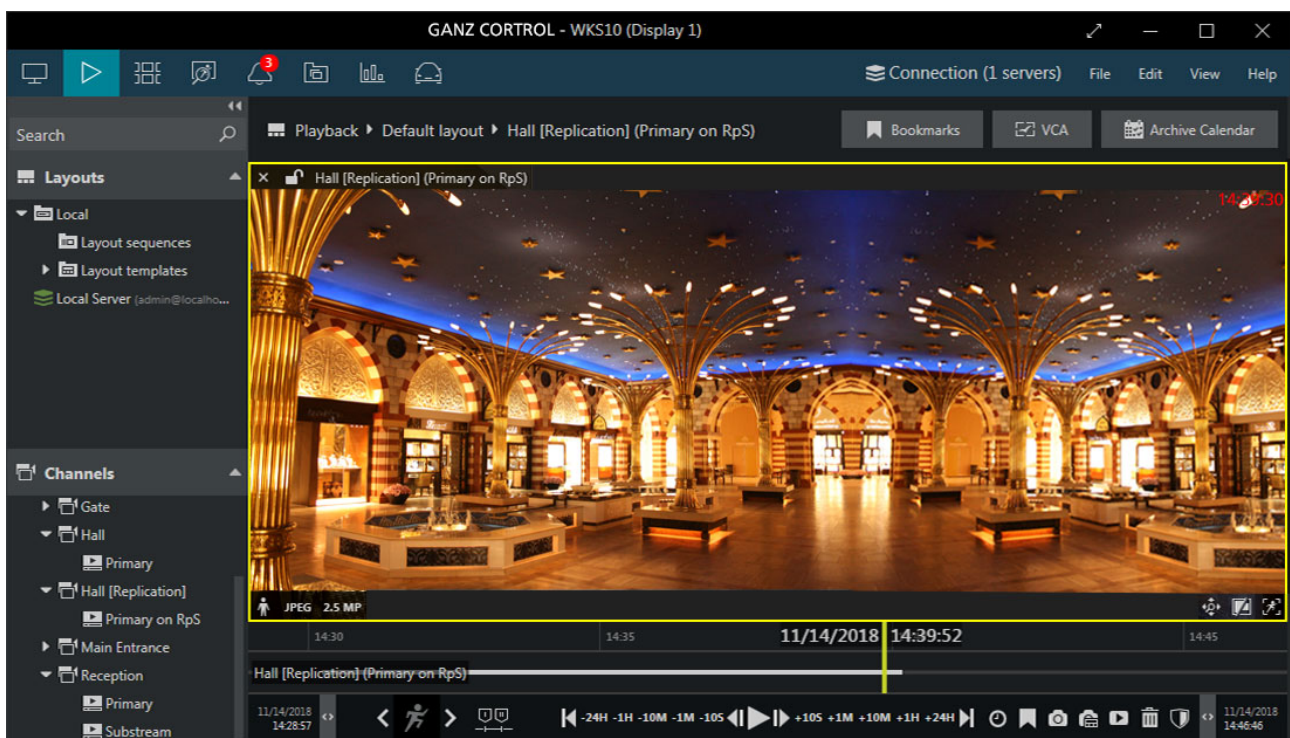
GANZ CORTROL - WKS10 (Display 1)

3

Connection (1 servers) File Edit View Help

Search

Layouts

Local

Layout sequences

Layout templates

Local Server (admin@localho...

Channels

Gate

Hall

Primary

Hall [Replication]

Primary on RpS

Main Entrance

Reception

Primary

Substream

Playback ▸ Default layout ▸ Hall [Replication] (Primary on RpS)

Bookmarks VCA Archive Calendar

Hall [Replication] (Primary on RpS)

14:39:30

JPEG 2.5 MP

14:30 14:35 11/14/2018 14:39:52 14:45

Hall [Replication] (Primary on RpS)

11/14/2018 14:28:57

-24H -1H -10M -1M -10S +10S +1M +10M +1H +24H

11/14/2018 14:46:46